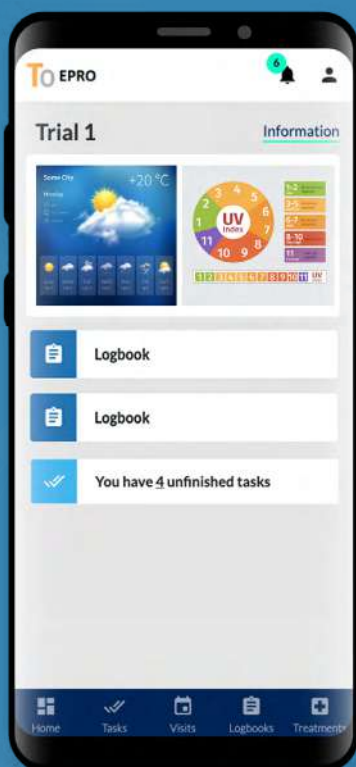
TO EPRO

6

Trial 1

Information

Some City
+20 °C

UV Index
1 2 3 4 5 6 7 8 9 10 11

1-2
3-5
6-7
8-10
11

1 2 3 4 5 6 7 8 9 10 11 UV

Logbook

Logbook

You have 4 unfinished tasks

Home Tasks Visits Logbooks Treatments